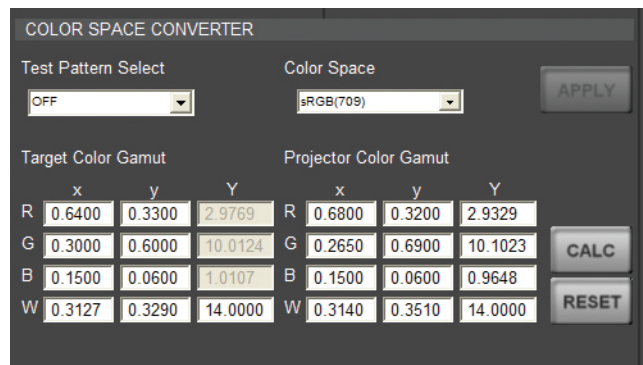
COLOR SPACE CONVERTER

Test Pattern Select

OFF

Color Space

sRGB(709)

APPLY

Target Color Gamut

| | x | y | Y |
|---|---|---|---|
| R | 0.6400 | 0.3300 | 2.9769 |
| G | 0.3000 | 0.6000 | 10.0124 |
| B | 0.1500 | 0.0600 | 1.0107 |
| W | 0.3127 | 0.3290 | 14.0000 |

Projector Color Gamut

| | x | y | Y |
|---|---|---|---|
| R | 0.6800 | 0.3200 | 2.9329 |
| G | 0.2650 | 0.6900 | 10.1023 |
| B | 0.1500 | 0.0600 | 0.9648 |
| W | 0.3140 | 0.3510 | 14.0000 |

CALC

RESET